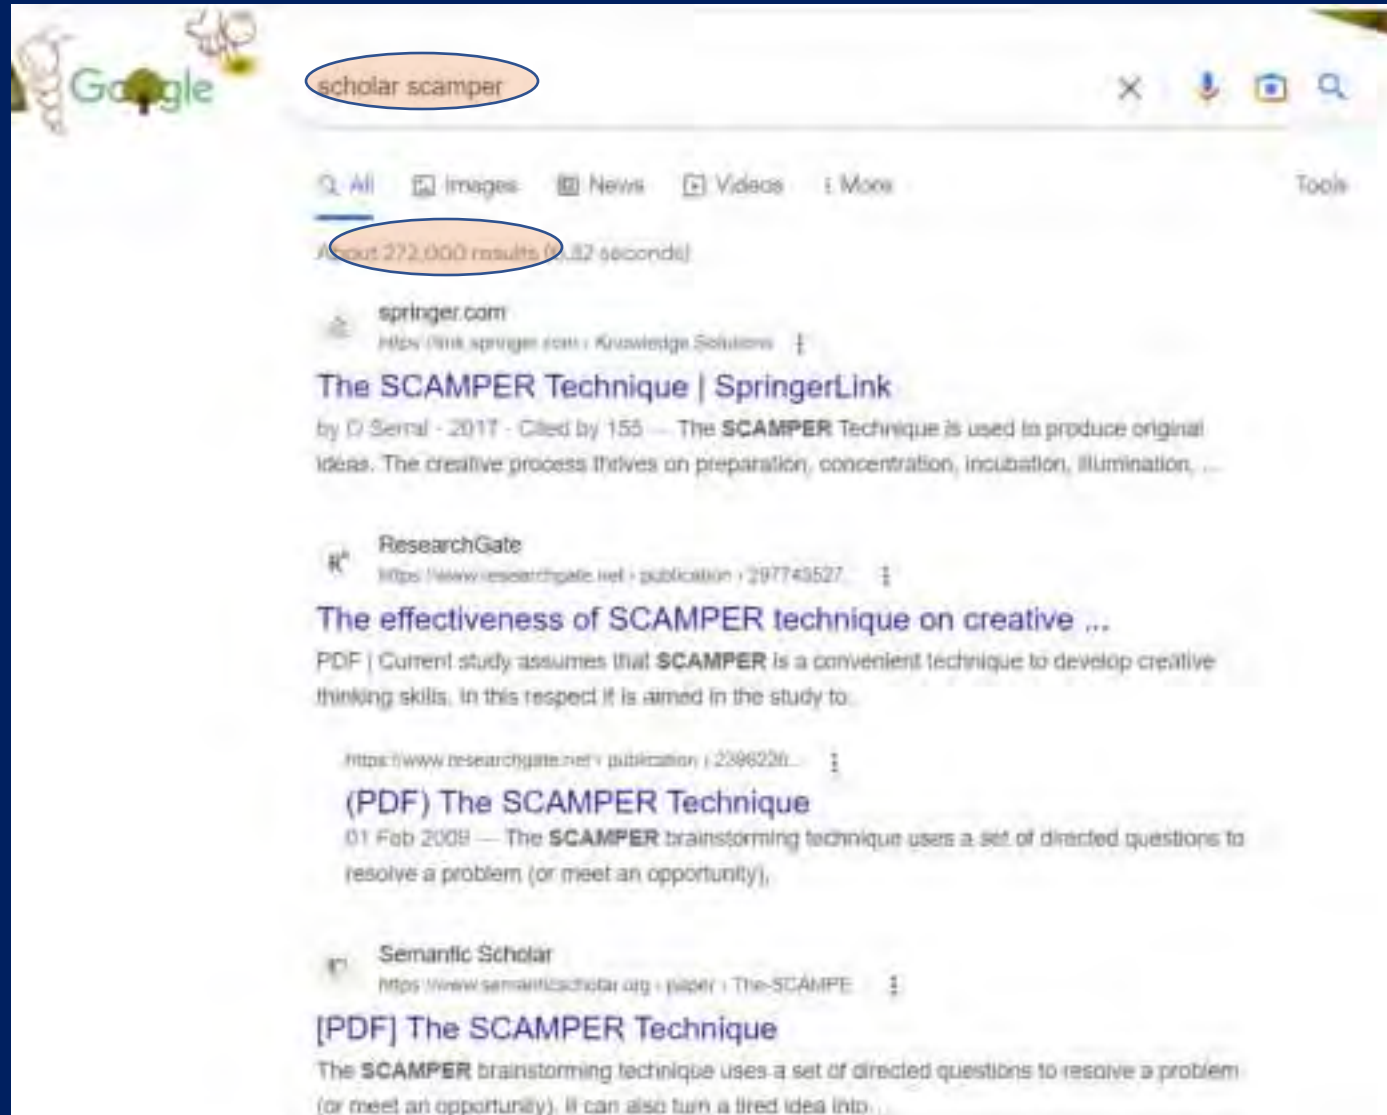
Google

scholar scamper

All Images News Videos More Tools

About 272,000 results (0.32 seconds)

springer.com
https://link.springer.com › Knowledge Solutions

The SCAMPER Technique | SpringerLink
by D Serrat · 2017 · Cited by 155 — The SCAMPER Technique is used to produce original ideas. The creative process thrives on preparation, concentration, incubation, illumination, ...

ResearchGate
https://www.researchgate.net › publication › 297743527

The effectiveness of SCAMPER technique on creative ...
PDF | Current study assumes that SCAMPER is a convenient technique to develop creative thinking skills. In this respect it is aimed in the study to ...

https://www.researchgate.net › publication › 2398226...

(PDF) The SCAMPER Technique
01 Feb 2009 — The SCAMPER brainstorming technique uses a set of directed questions to resolve a problem (or meet an opportunity).

Semantic Scholar
https://www.semanticscholar.org › paper › The-SCAMPE...

[PDF] The SCAMPER Technique
The SCAMPER brainstorming technique uses a set of directed questions to resolve a problem (or meet an opportunity). It can also turn a tired idea into ...